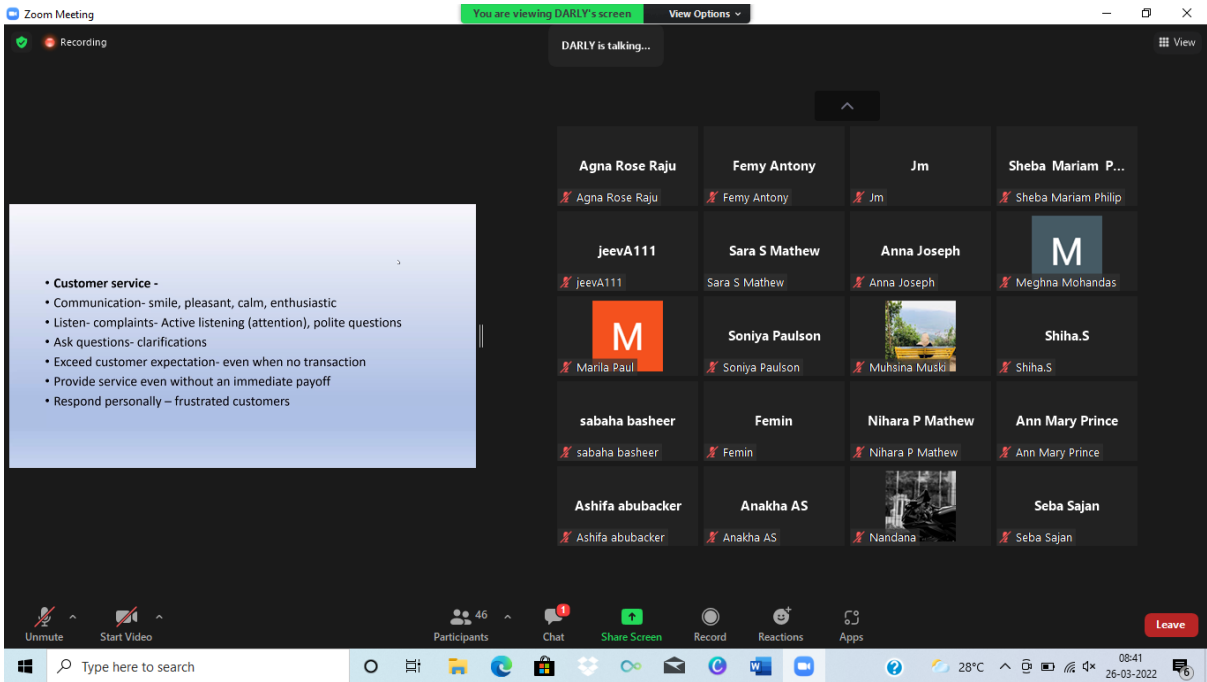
Zoom Meeting

You are viewing DARLY's screen  View Options

Recording

DARLY is talking...

View

• Customer service -
• Communication- smile, pleasant, calm, enthusiastic
• Listen- complaints- Active listening (attention), polite questions
• Ask questions- clarifications
• Exceed customer expectation- even when no transaction
• Provide service even without an immediate payoff
• Respond personally – frustrated customers

Agna Rose Raju
Agna Rose Raju
Femy Antony
Femy Antony
Jm
Jm
Sheba Mariam P...
Sheba Mariam Philip
jeevA111
jeevA111
Sara S Mathew
Sara S Mathew
Anna Joseph
Anna Joseph
M
Meghna Mohandas
M
Marila Paul
Soniya Paulson
Soniya Paulson
Muhsina Muski
Shiha.S
Shiha.S
sabaha basheer
sabaha basheer
Femin
Femin
Nihara P Mathew
Nihara P Mathew
Ann Mary Prince
Ann Mary Prince
Ashifa abubacker
Ashifa abubacker
Anakha AS
Anakha AS
Nandana
Seba Sajan
Seba Sajan

Unmute
Start Video
46
Participants
1
Chat
Share Screen
Record
Reactions
Apps
Leave

Type here to search
28°C
08:41
26-03-2022
6